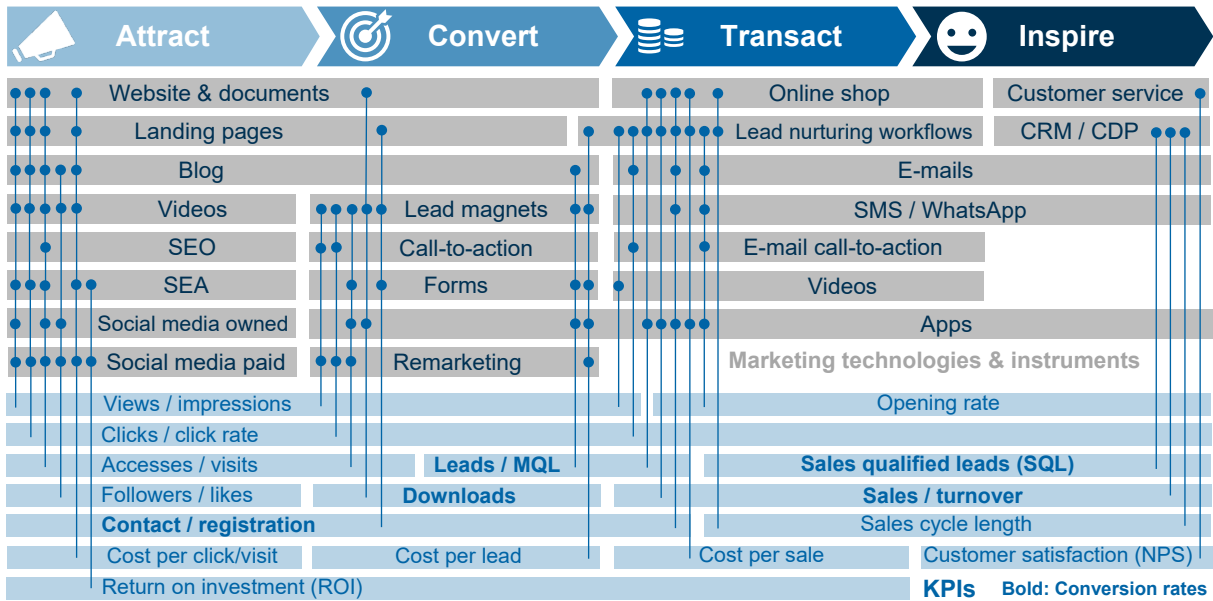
Attract Convert Transact Inspire

Website & documents
Online shop
Customer service
Landing pages
Lead nurturing workflows
CRM / CDP
Blog
E-mails
Videos
Lead magnets
SMS / WhatsApp
SEO
Call-to-action
E-mail call-to-action
SEA
Forms
Videos
Social media owned
Apps
Social media paid
Remarketing
Marketing technologies & instruments

Views / impressions
Opening rate
Clicks / click rate
Accesses / visits
**Leads / MQL**
**Sales qualified leads (SQL)**
Followers / likes
**Downloads**
**Sales / turnover**
**Contact / registration**
Sales cycle length
Cost per click/visit
Cost per lead
Cost per sale
Customer satisfaction (NPS)
Return on investment (ROI)
KPIs Bold: Conversion rates